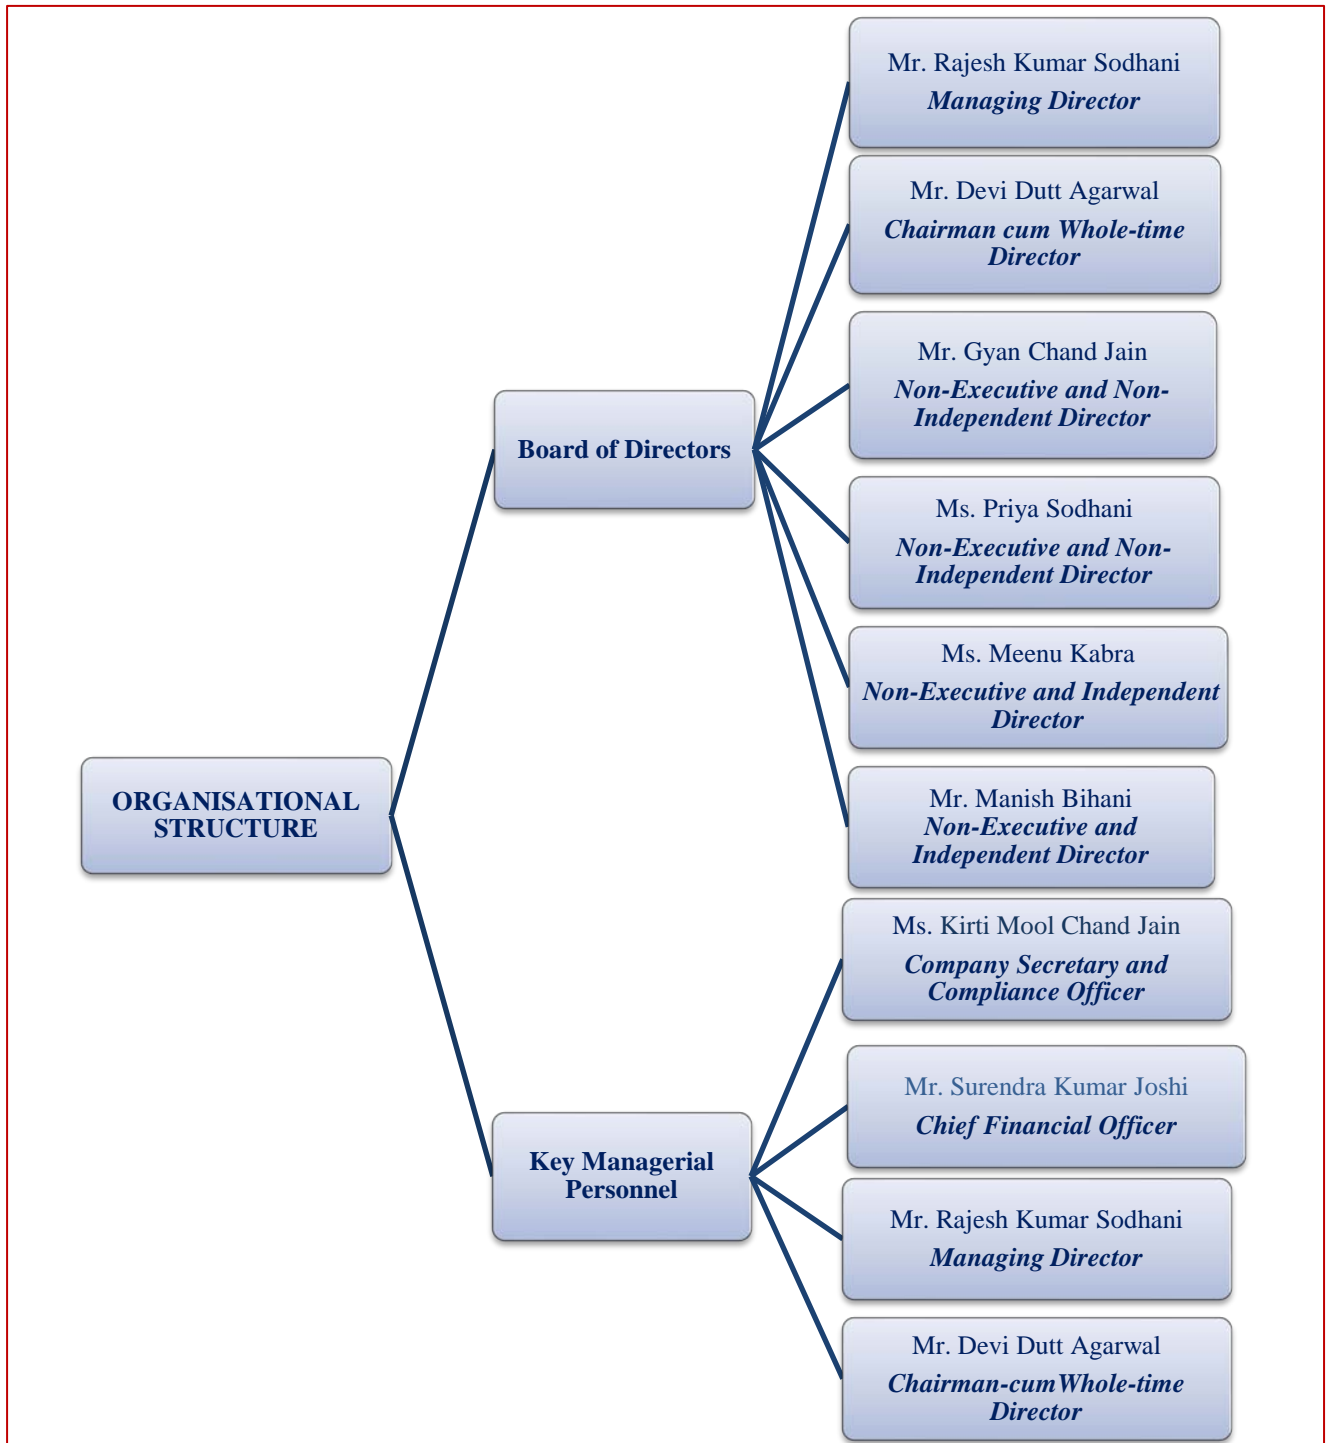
ORGANISATIONAL STRUCTURE

Board of Directors

Mr. Rajesh Kumar Sodhani
Managing Director

Mr. Devi Dutt Agarwal
Chairman cum Whole-time Director

Mr. Gyan Chand Jain
Non-Executive and Non-Independent Director

Ms. Priya Sodhani
Non-Executive and Non-Independent Director

Ms. Meenu Kabra
Non-Executive and Independent Director

Mr. Manish Bihani
Non-Executive and Independent Director

Key Managerial Personnel

Ms. Kirti Mool Chand Jain
Company Secretary and Compliance Officer

Mr. Surendra Kumar Joshi
Chief Financial Officer

Mr. Rajesh Kumar Sodhani
Managing Director

Mr. Devi Dutt Agarwal
Chairman-cum Whole-time Director